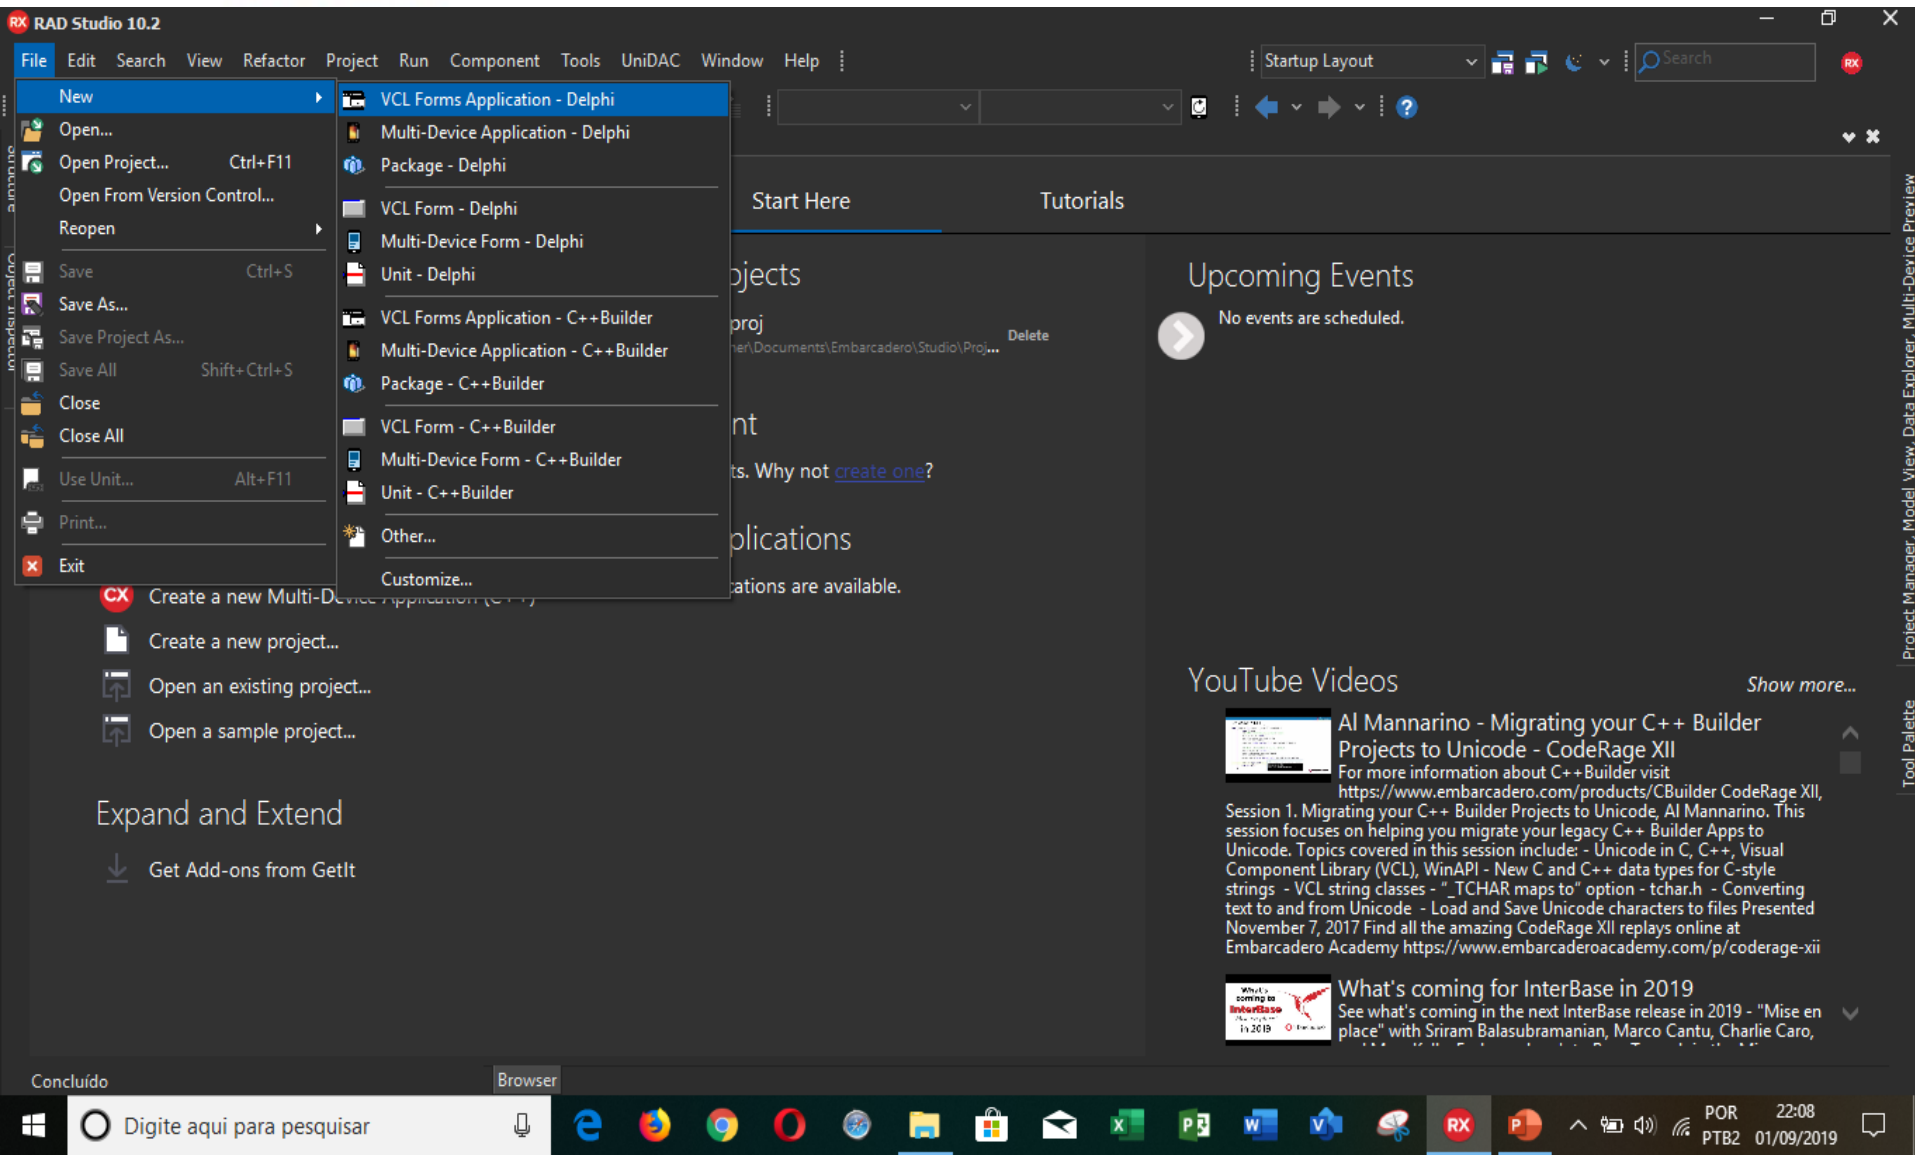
RAD Studio 10.2

File Edit Search View Refactor Project Run Component Tools UniDAC Window Help

Startup Layout

Search

New
Open...
Open Project... Ctrl+F11
Open From Version Control...
Reopen
Save Ctrl+S
Save As...
Save Project As...
Save All Shift+Ctrl+S
Close
Close All
Use Unit... Alt+F11
Print...
Exit

VCL Forms Application - Delphi
Multi-Device Application - Delphi
Package - Delphi
VCL Form - Delphi
Multi-Device Form - Delphi
Unit - Delphi
VCL Forms Application - C++Builder
Multi-Device Application - C++Builder
Package - C++Builder
VCL Form - C++Builder
Multi-Device Form - C++Builder
Unit - C++Builder
Other...
Customize...

Start Here
Tutorials

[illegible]jects
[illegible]proj
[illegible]\Documents\Embarcadero\Studio\Proj...
Delete

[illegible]nt
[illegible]ts. Why not create one?

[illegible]plications
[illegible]ations are available.

Create a new Multi-De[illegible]
Create a new project...
Open an existing project...
Open a sample project...

Expand and Extend
Get Add-ons from GetIt

Upcoming Events
No events are scheduled.

YouTube Videos
Show more...

Al Mannarino - Migrating your C++ Builder Projects to Unicode - CodeRage XII
For more information about C++Builder visit https://www.embarcadero.com/products/CBuilder CodeRage XII, Session 1. Migrating your C++ Builder Projects to Unicode, Al Mannarino. This session focuses on helping you migrate your legacy C++ Builder Apps to Unicode. Topics covered in this session include: - Unicode in C, C++, Visual Component Library (VCL), WinAPI - New C and C++ data types for C-style strings - VCL string classes - "_TCHAR maps to" option - tchar.h - Converting text to and from Unicode - Load and Save Unicode characters to files Presented November 7, 2017 Find all the amazing CodeRage XII replays online at Embarcadero Academy https://www.embarcaderoacademy.com/p/coderage-xii

What's coming for InterBase in 2019
See what's coming in the next InterBase release in 2019 - "Mise en place" with Sriram Balasubramanian, Marco Cantu, Charlie Caro,

Project Manager, Model View, Data Explorer, Multi-Device Preview
Tool Palette

Concluído
Browser

Digite aqui para pesquisar
POR PTB2 22:08 01/09/2019